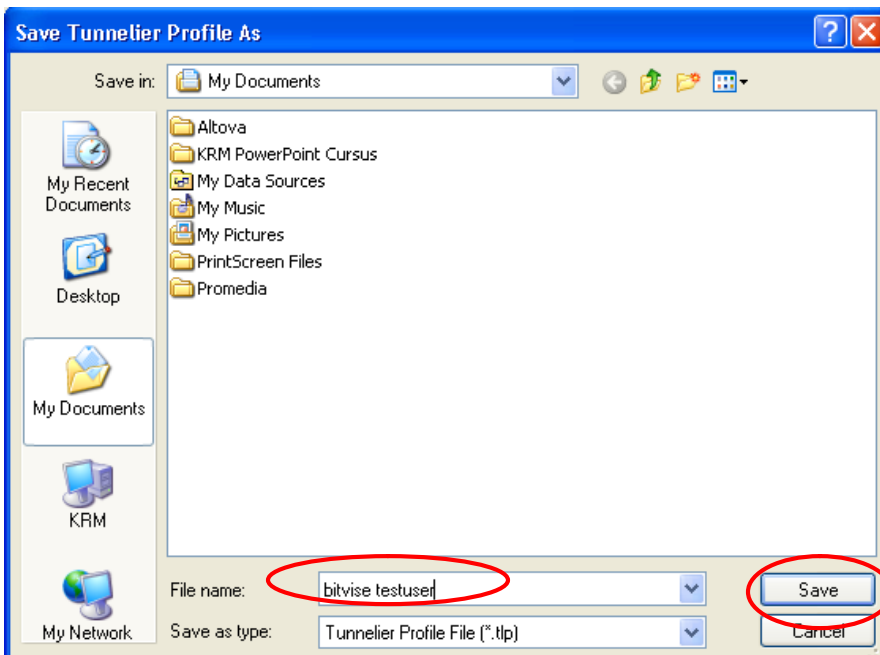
Save Tunnelier Profile As

Save in: My Documents

My Recent Documents

Desktop

My Documents

KRM

My Network

Altova
KRM PowerPoint Cursus
My Data Sources
My Music
My Pictures
PrintScreen Files
Promedia

File name: bitvise testuser

Save as type: Tunnelier Profile File (*.tlp)

Save

Cancel